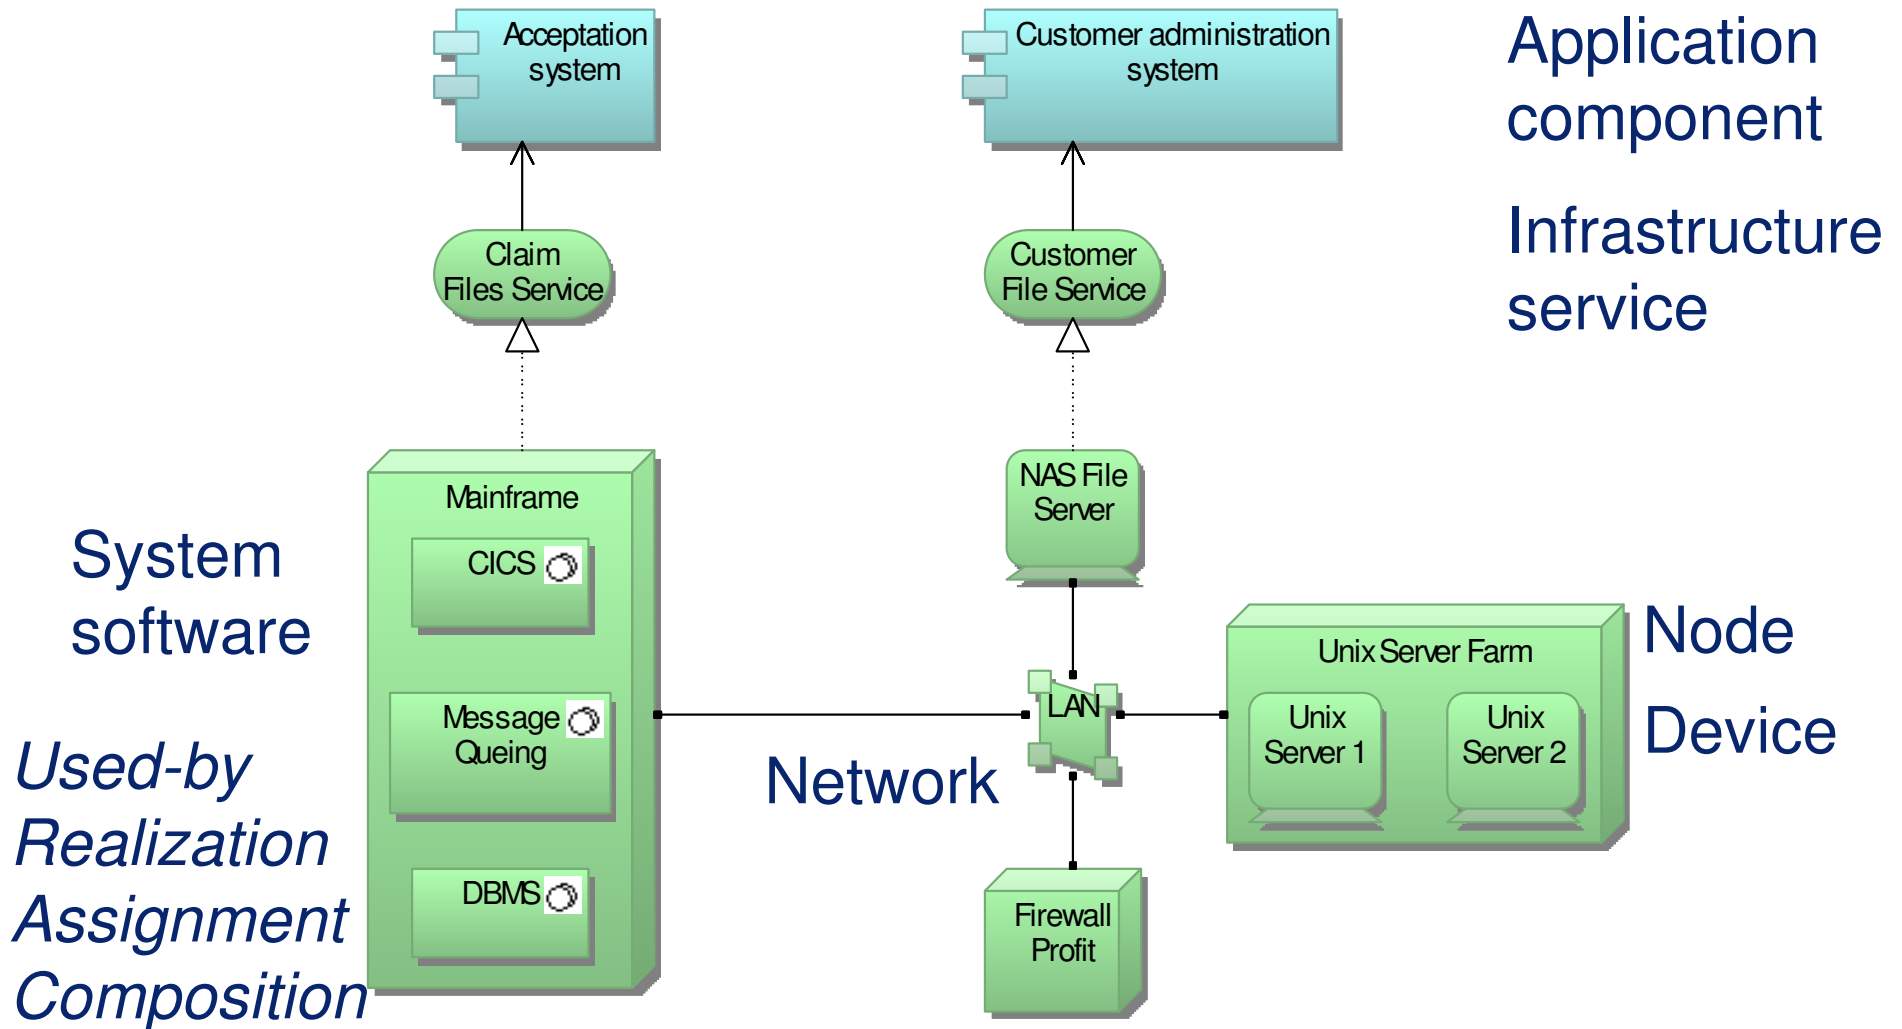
Acceptation system

Customer administration system

Application component

Infrastructure service

Claim Files Service

Customer File Service

Mainframe

CICS

Message Queing

DBMS

NAS File Server

System software

Unix Server Farm

Unix Server 1

Unix Server 2

Node

Device

LAN

Network

Firewall Profit

Used-by

Realization

Assignment

Composition